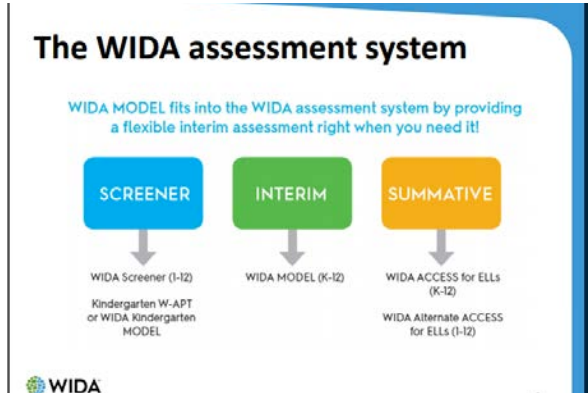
The WIDA assessment system

WIDA MODEL fits into the WIDA assessment system by providing a flexible interim assessment right when you need it!

SCREENER

WIDA Screener (1-12)

Kindergarten W-APT or WIDA Kindergarten MODEL

INTERIM

WIDA MODEL (K-12)

SUMMATIVE

WIDA ACCESS for ELLs (K-12)

WIDA Alternate ACCESS for ELLs (1-12)

WIDA